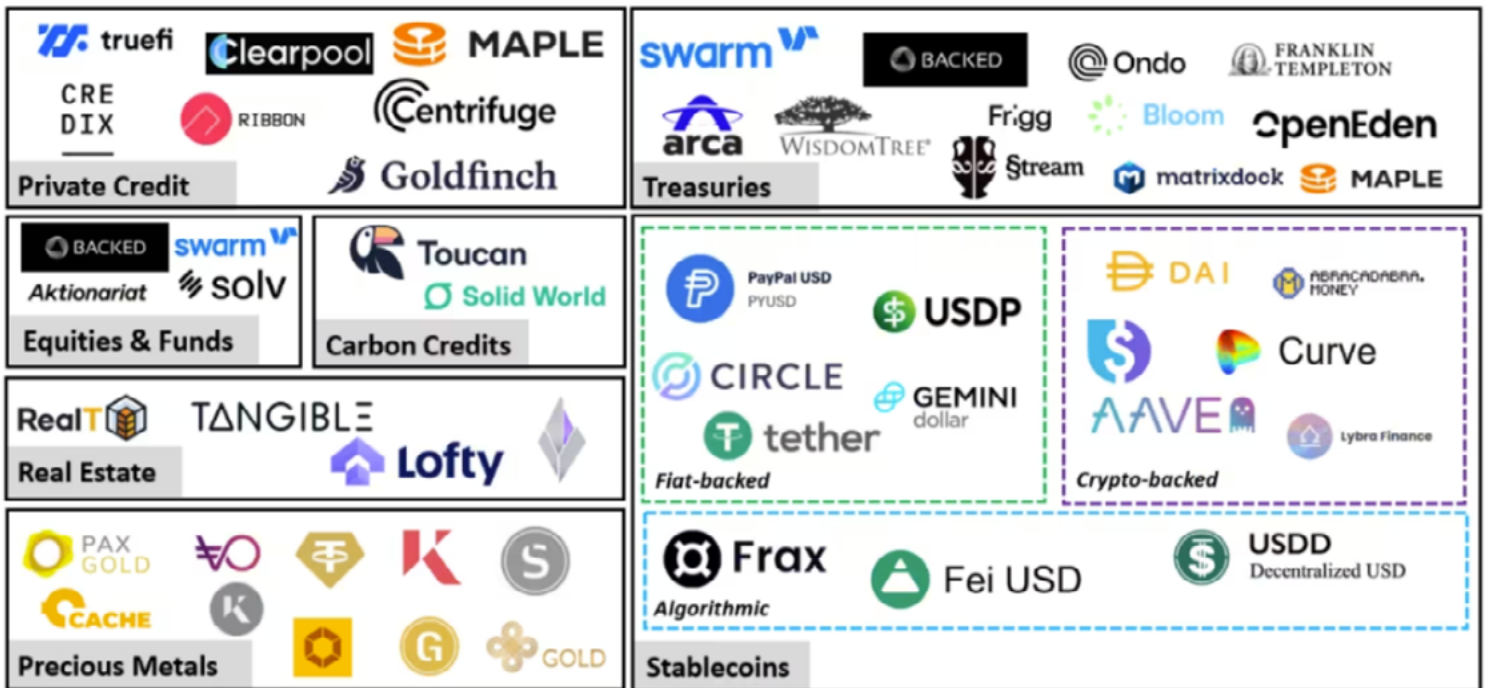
truefi
Clearpool
MAPLE
CRE
DIX
RIBBON
Centrifuge
Goldfinch
Private Credit

swarm
BACKED
Ondo
FRANKLIN TEMPLETON
arca
WISDOMTREE
Frigg
Bloom
OpenEden
Stream
matrixdock
MAPLE
Treasuries

BACKED
swarm
Aktionariat
solv
Equities & Funds

Toucan
Solid World
Carbon Credits

RealT
TANGIBLE
Lofty
Real Estate

PAX GOLD
CACHE
GOLD
Precious Metals

PayPal USD
PYUSD
USDP
CIRCLE
GEMINI dollar
tether
Fiat-backed

DAI
ABRACADABRA. MONEY
Curve
AAVE
Lybra Finance
Crypto-backed

Frax
Algorithmic
Fei USD
USDD
Decentralized USD
Stablecoins